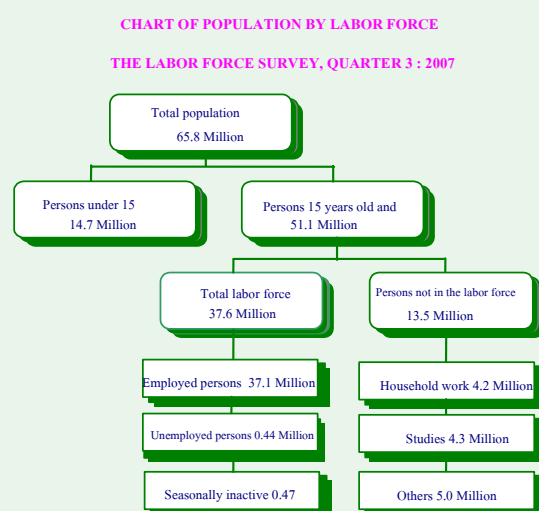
CHART OF POPULATION BY LABOR FORCE

THE LABOR FORCE SURVEY, QUARTER 3 : 2007

Total population
65.8 Million

Persons under 15
14.7 Million

Persons 15 years old and
51.1 Million

Total labor force
37.6 Million

Persons not in the labor force
13.5 Million

Employed persons 37.1 Million

Unemployed persons 0.44 Million

Seasonally inactive 0.47

Household work 4.2 Million

Studies 4.3 Million

Others 5.0 Million